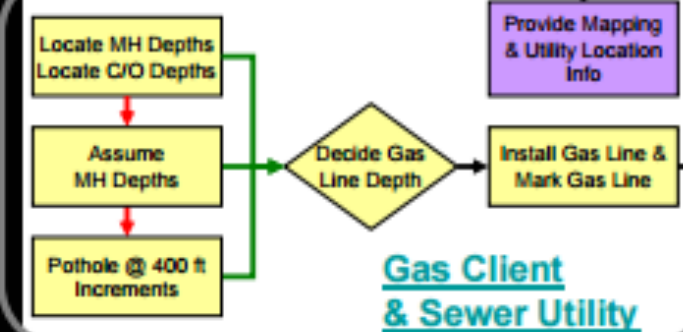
Locate MH Depths
Locate C/O Depths

Provide Mapping & Utility Location Info

Assume MH Depths

Decide Gas Line Depth

Install Gas Line & Mark Gas Line

Pothole @ 400 ft Increments

Gas Client & Sewer Utility